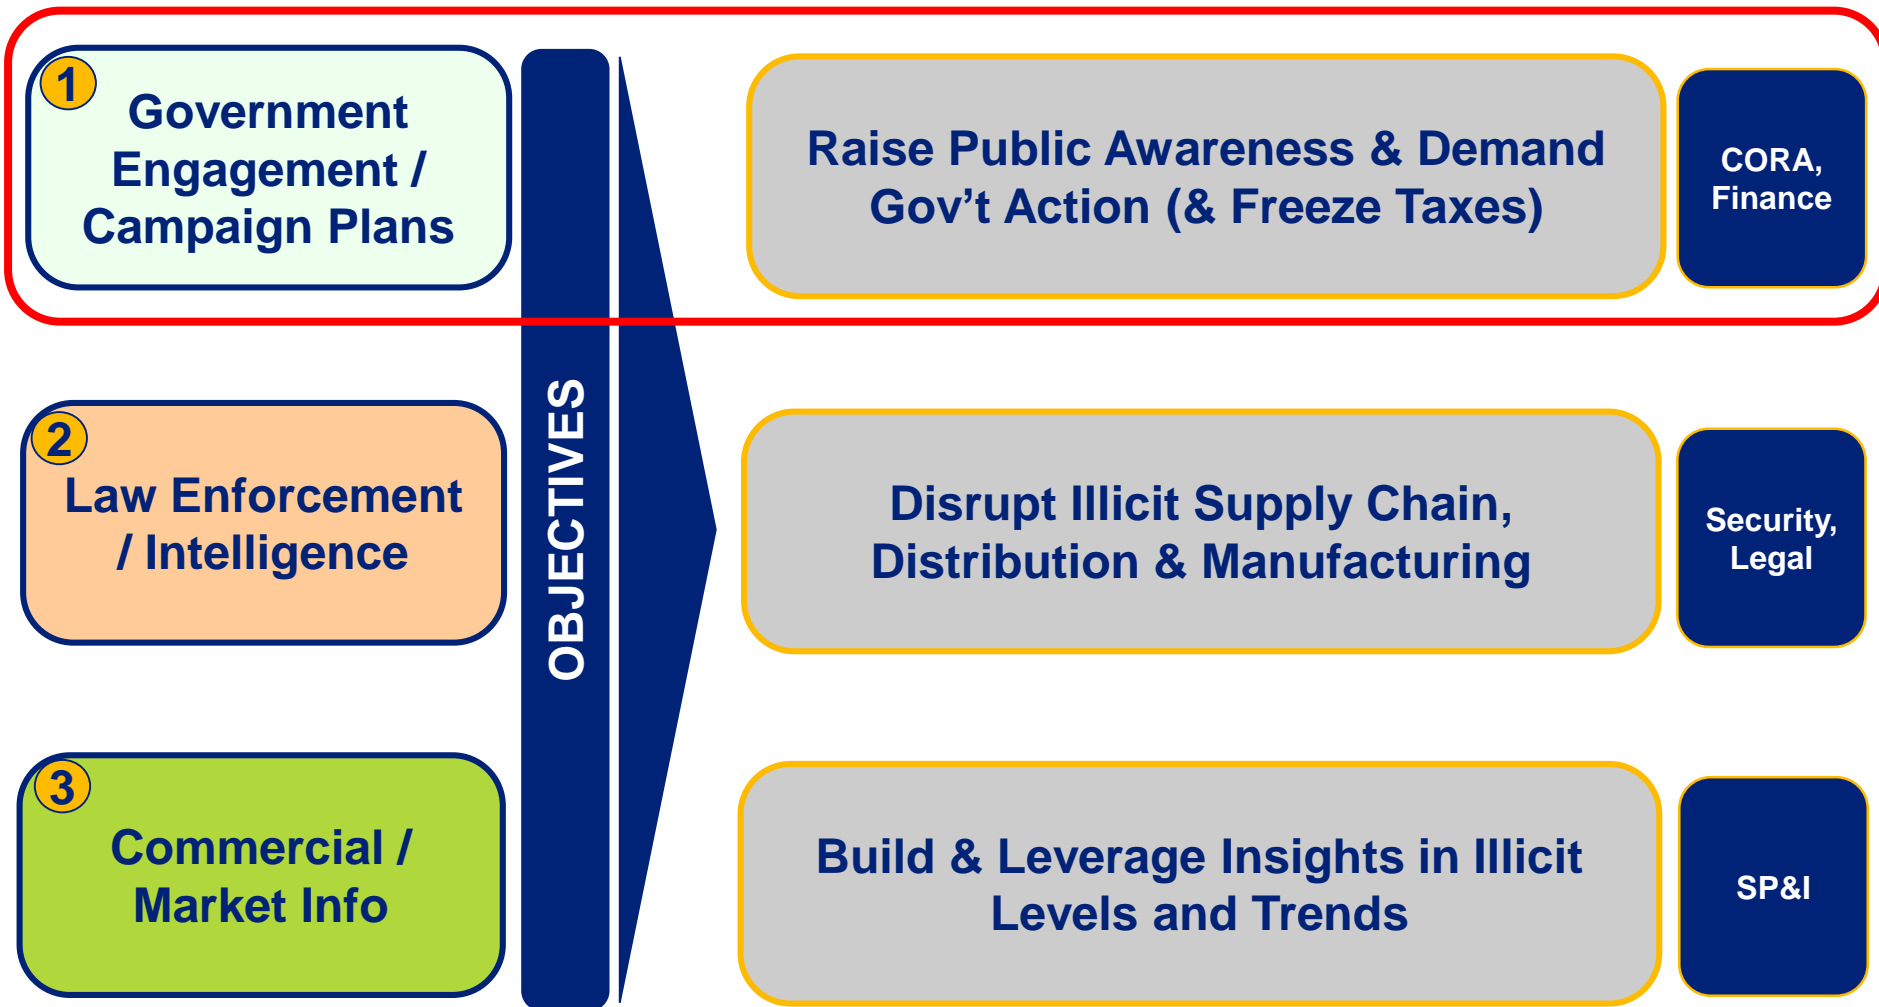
1 Government Engagement / Campaign Plans

2 Law Enforcement / Intelligence

3 Commercial / Market Info

OBJECTIVES

Raise Public Awareness & Demand Gov’t Action (& Freeze Taxes)

CORA, Finance

Disrupt Illicit Supply Chain, Distribution & Manufacturing

Security, Legal

Build & Leverage Insights in Illicit Levels and Trends

SP&I